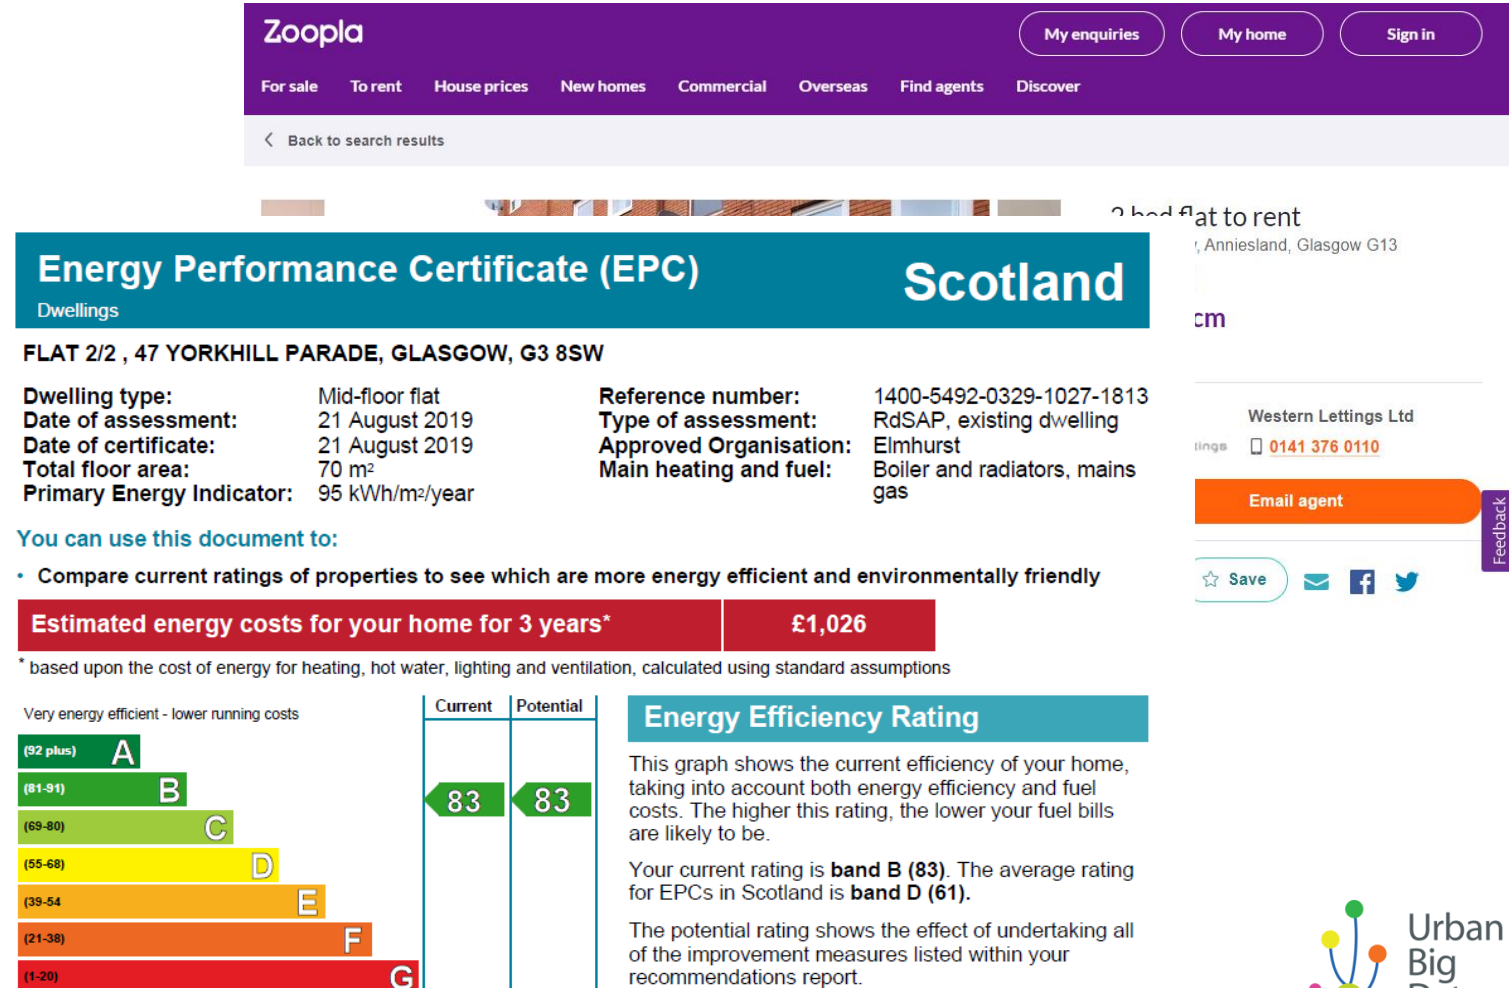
Zoopla

My enquiries My home Sign in

For sale To rent House prices New homes Commercial Overseas Find agents Discover

Back to search results

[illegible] flat to rent
, Anniesland, Glasgow G13

Western Lettings Ltd
0141 376 0110

Email agent

Save

Feedback

Energy Performance Certificate (EPC)
Dwellings

Scotland

FLAT 2/2 , 47 YORKHILL PARADE, GLASGOW, G3 8SW

| Dwelling type: | Mid-floor flat | Reference number: | 1400-5492-0329-1027-1813 |
|---|---|---|---|
| Date of assessment: | 21 August 2019 | Type of assessment: | RdSAP, existing dwelling |
| Date of certificate: | 21 August 2019 | Approved Organisation: | Elmhurst |
| Total floor area: | 70 m² | Main heating and fuel: | Boiler and radiators, mains gas |
| Primary Energy Indicator: | 95 kWh/m²/year | | |

You can use this document to:

• Compare current ratings of properties to see which are more energy efficient and environmentally friendly

Estimated energy costs for your home for 3 years* £1,026

* based upon the cost of energy for heating, hot water, lighting and ventilation, calculated using standard assumptions

Very energy efficient - lower running costs

Current Potential

(92 plus) A
(81-91) B
(69-80) C
(55-68) D
(39-54 E
(21-38) F
(1-20) G

83 83

Energy Efficiency Rating

This graph shows the current efficiency of your home, taking into account both energy efficiency and fuel costs. The higher this rating, the lower your fuel bills are likely to be.

Your current rating is band B (83). The average rating for EPCs in Scotland is band D (61).

The potential rating shows the effect of undertaking all of the improvement measures listed within your recommendations report.

Urban Big